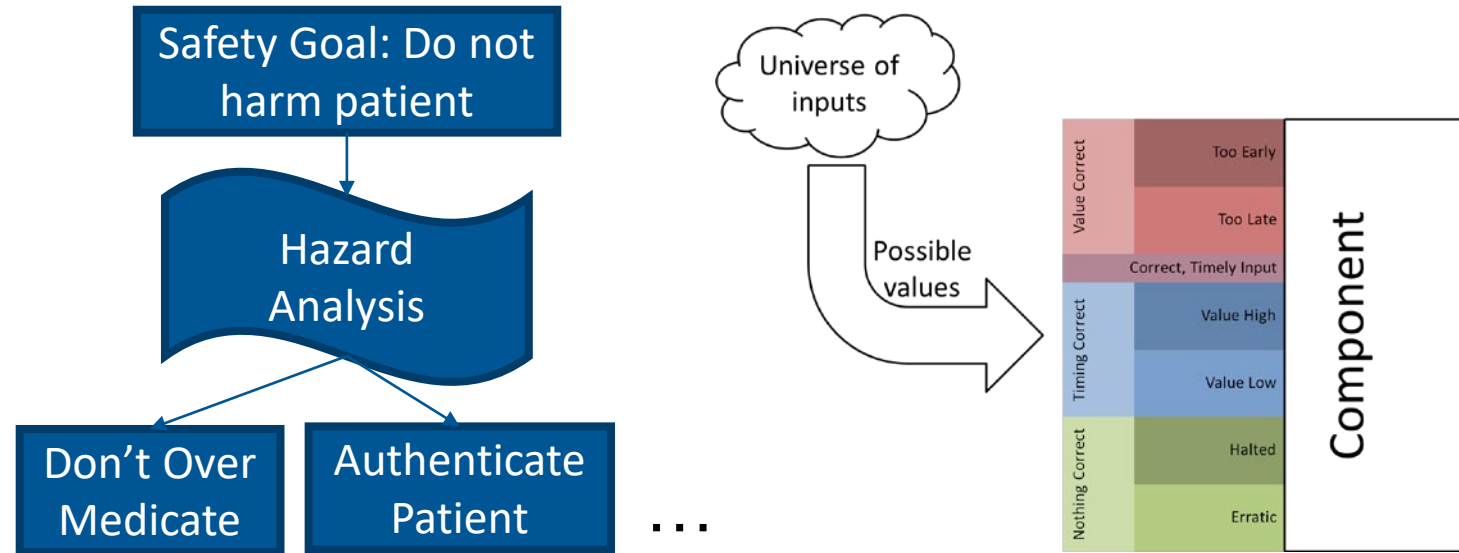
Safety Goal: Do not harm patient

Hazard Analysis

Don’t Over Medicate

Authenticate Patient

...

Universe of inputs

Possible values

Value Correct

Too Early

Too Late

Correct, Timely Input

Timing Correct

Value High

Value Low

Nothing Correct

Halted

Erratic

Component